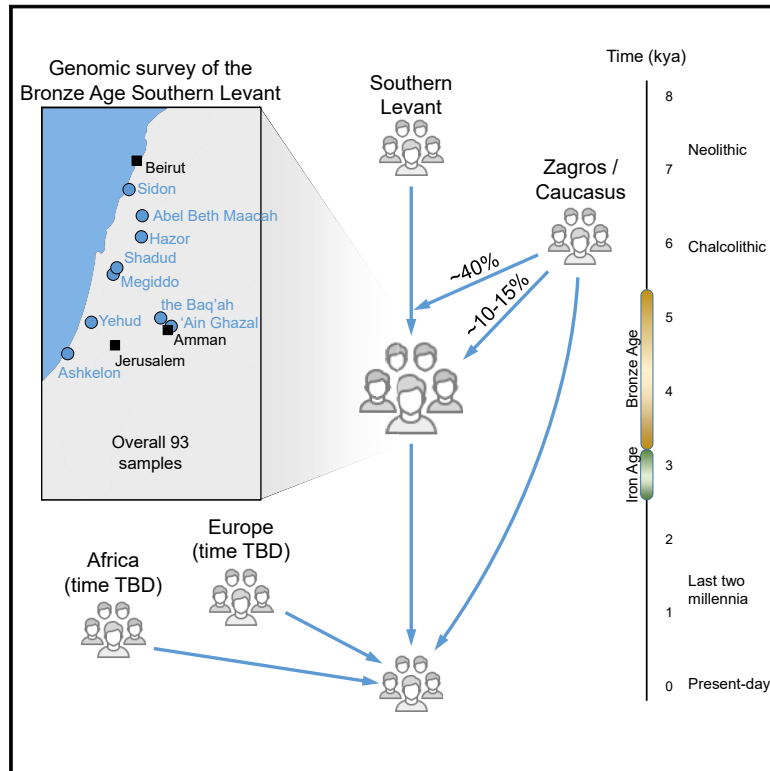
Genomic survey of the Bronze Age Southern Levant

Beirut
Sidon
Abel Beth Maacah
Hazor
Shadud
Megiddo
the Baq'ah
Yehud
'Ain Ghazal
Amman
Jerusalem
Ashkelon

Overall 93 samples

Southern Levant

Zagros / Caucasus

~40%
~10-15%

Europe (time TBD)

Africa (time TBD)

Time (kya)
8
7
6
5
4
3
2
1
0

Neolithic
Chalcolithic
Bronze Age
Iron Age
Last two millennia
Present-day